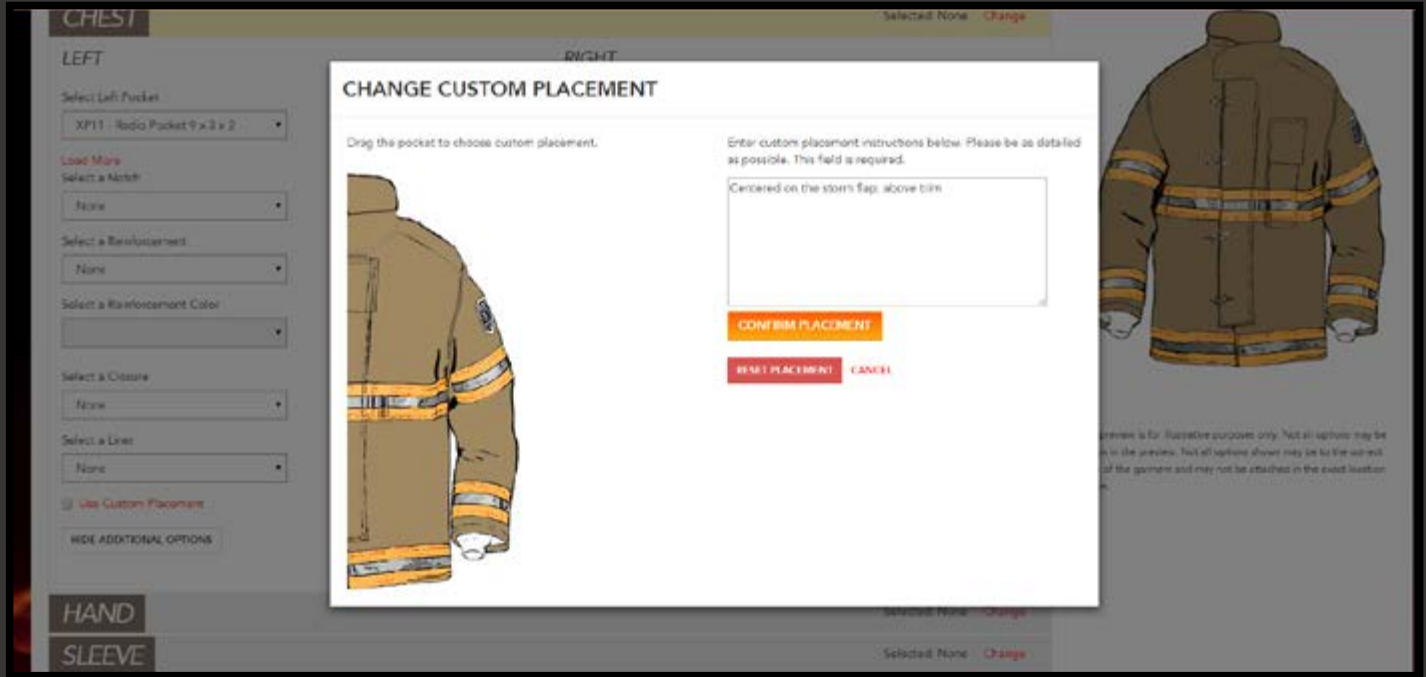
CHEST

Selected: None Change

LEFT

RIGHT

Select Left Pocket

XP11 - Radio Pocket 9 x 3 x 2

Load More

Select a Notch

None

Select a Reinforcement

None

Select a Reinforcement Color

Select a Closure

None

Select a Liner

None

Use Custom Placement

HIDE ADDITIONAL OPTIONS

CHANGE CUSTOM PLACEMENT

Drag the pocket to choose custom placement.

Enter custom placement instructions below. Please be as detailed as possible. This field is required.

Centered on the storm flap, above trim

CONFIRM PLACEMENT

RESET PLACEMENT CANCEL

preview is for illustrative purposes only. Not all options may be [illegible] in the preview. Not all options shown may be to the correct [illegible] of the garment and may not be attached in the exact location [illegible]

HAND

Selected: None Change

SLEEVE

Selected: None Change